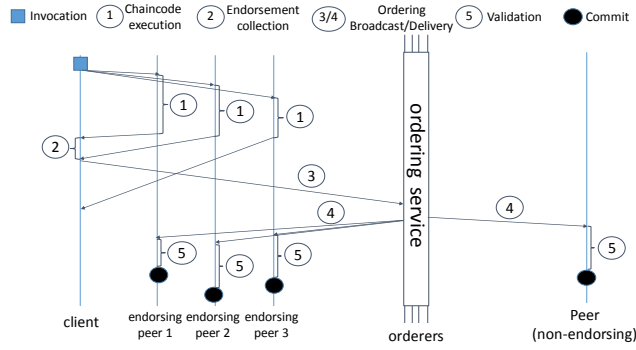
Invocation (1) Chaincode execution (2) Endorsement collection (3/4) Ordering Broadcast/Delivery (5) Validation Commit

1
1
1
2
3
4
4
5
5
5
5

ordering service

client

endorsing peer 1

endorsing peer 2

endorsing peer 3

orderers

Peer (non-endorsing)